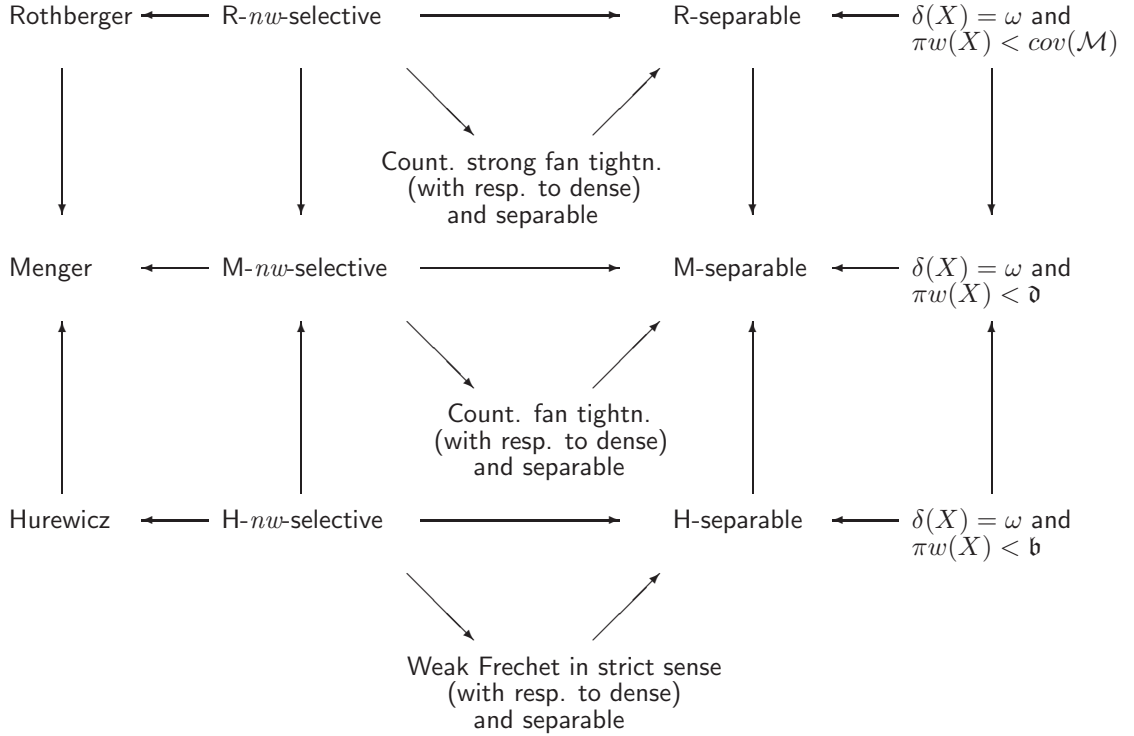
Rothberger R-$nw$-selective R-separable $\delta(X) = \omega$ and $\pi w(X) < cov(\mathcal{M})$

Count. strong fan tightn. (with resp. to dense) and separable

Menger M-$nw$-selective M-separable $\delta(X) = \omega$ and $\pi w(X) < \mathfrak{d}$

Count. fan tightn. (with resp. to dense) and separable

Hurewicz H-$nw$-selective H-separable $\delta(X) = \omega$ and $\pi w(X) < \mathfrak{b}$

Weak Frechet in strict sense (with resp. to dense) and separable